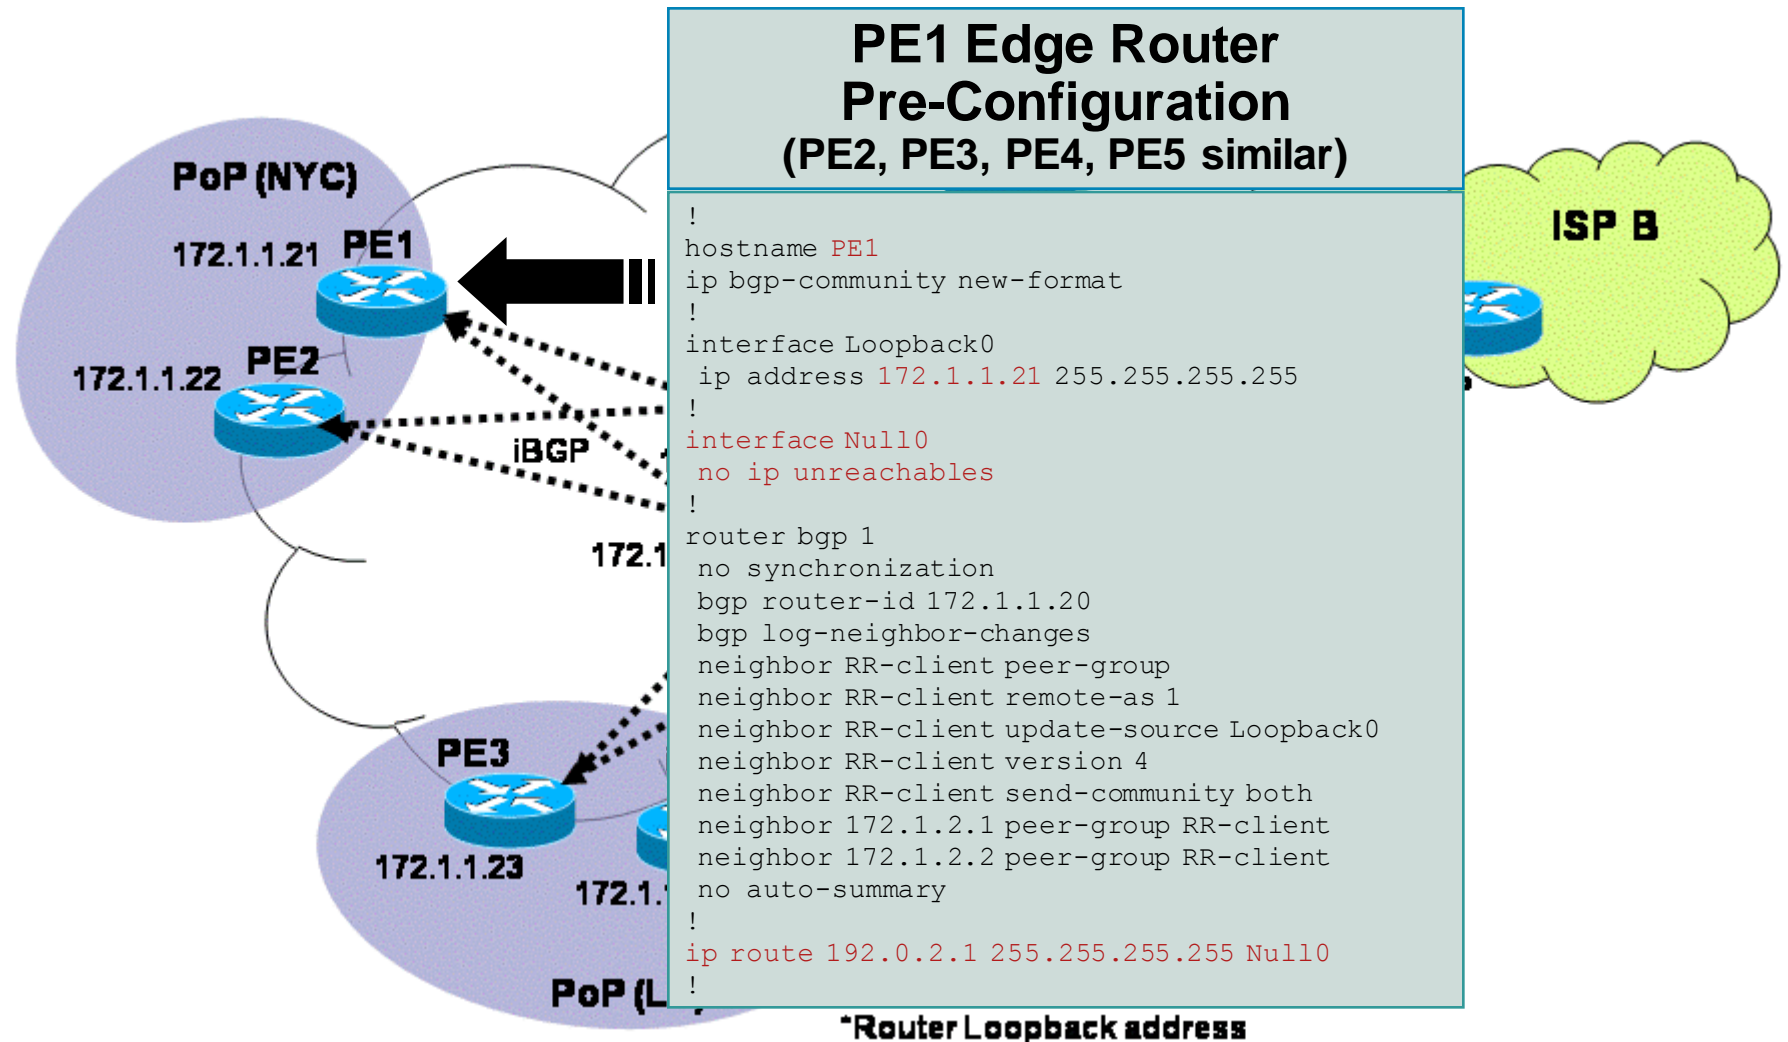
PoP (NYC)

172.1.1.21 PE1

172.1.1.22 PE2

iBGP

172.1

PE3

172.1.1.23

172.1.

PoP (L

ISP B

PE1 Edge Router
Pre-Configuration
(PE2, PE3, PE4, PE5 similar)

!
hostname PE1
ip bgp-community new-format
!
interface Loopback0
 ip address 172.1.1.21 255.255.255.255
!
interface Null0
 no ip unreachables
!
router bgp 1
 no synchronization
 bgp router-id 172.1.1.20
 bgp log-neighbor-changes
 neighbor RR-client peer-group
 neighbor RR-client remote-as 1
 neighbor RR-client update-source Loopback0
 neighbor RR-client version 4
 neighbor RR-client send-community both
 neighbor 172.1.2.1 peer-group RR-client
 neighbor 172.1.2.2 peer-group RR-client
 no auto-summary
!
ip route 192.0.2.1 255.255.255.255 Null0
!

*Router Loopback address